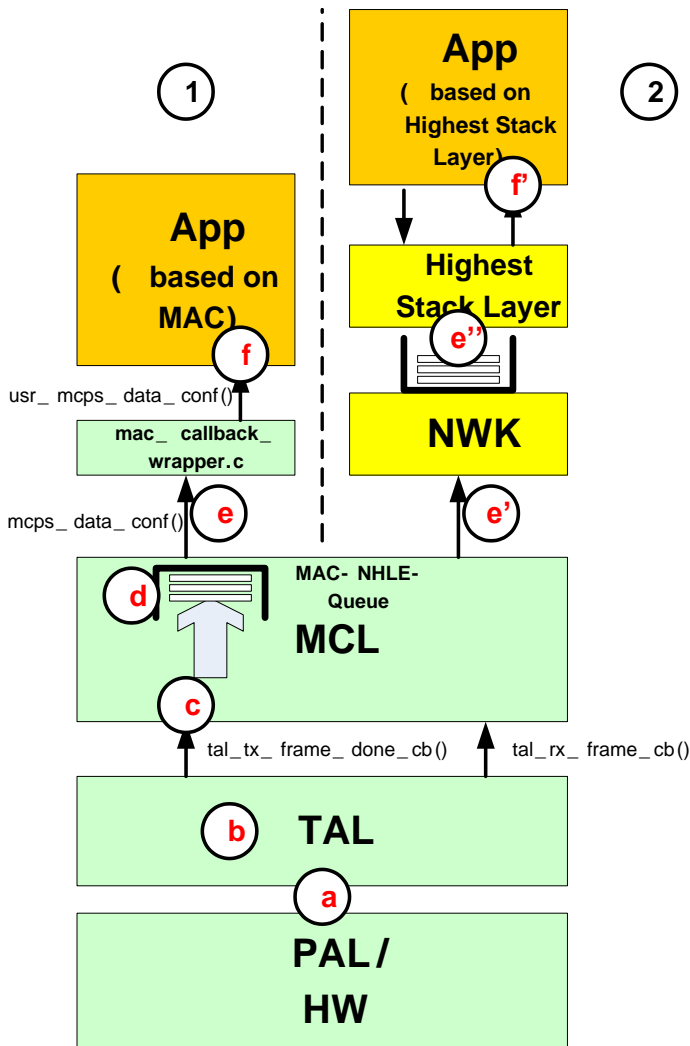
1

2

App
( based on
Highest Stack
Layer)

f'

App
( based on
MAC)

f

Highest
Stack Layer

e''

usr_ mcps_ data_ conf()

mac_ callback_
wrapper.c

NWK

mcps_ data_ conf()

e

e'

MAC- NHLE-
Queue

d

MCL

c

tal_tx_ frame_ done_cb()

tal_rx_ frame_cb()

b

TAL

a

PAL /
HW